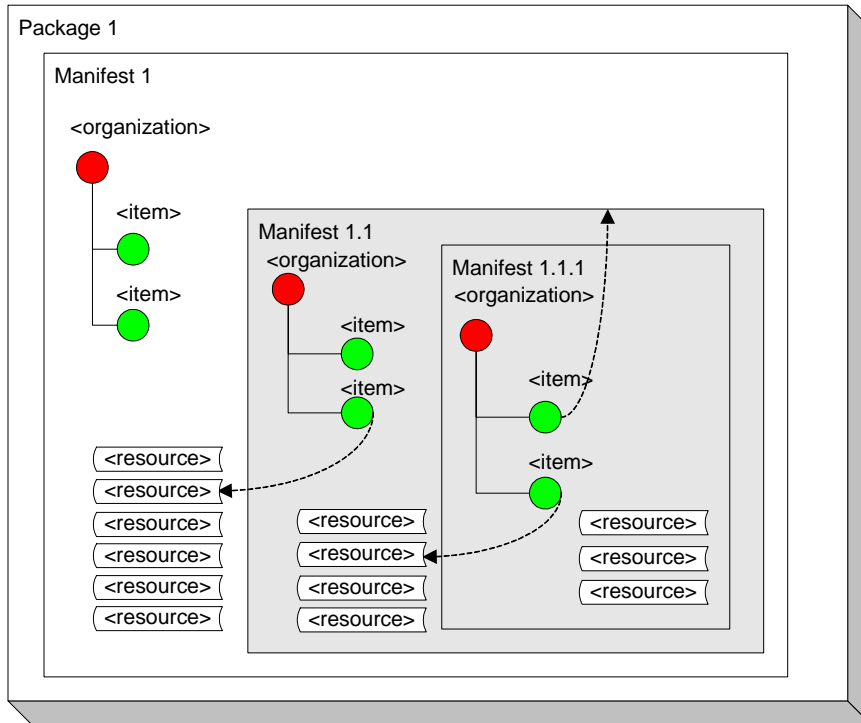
Package 1

Manifest 1

<organization>

<item>

<item>

Manifest 1.1

<organization>

<item>

<item>

Manifest 1.1.1

<organization>

<item>

<item>

<resource>
<resource>
<resource>
<resource>
<resource>
<resource>

<resource>
<resource>
<resource>
<resource>

<resource>
<resource>
<resource>